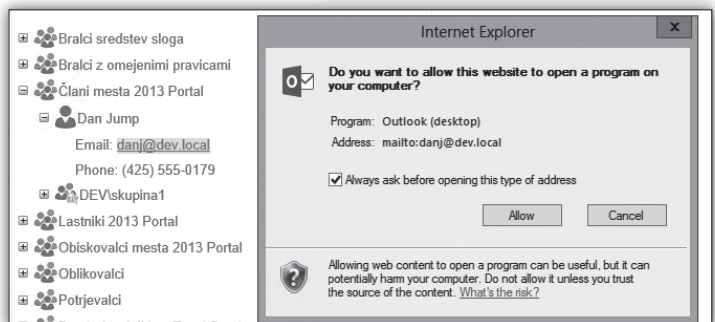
Bralci sredstev sloga
Bralci z omejenimi pravicami
Člani mesta 2013 Portal
Dan Jump
Email: danj@dev.local
Phone: (425) 555-0179
DEV\skupina1
Lastniki 2013 Portal
Obiskovalci mesta 2013 Portal
Oblikovalci
Potrjevalci

Internet Explorer
x
Do you want to allow this website to open a program on your computer?
Program: Outlook (desktop)
Address: mailto:danj@dev.local
Always ask before opening this type of address
Allow
Cancel
Allowing web content to open a program can be useful, but it can potentially harm your computer. Do not allow it unless you trust the source of the content. What's the risk?